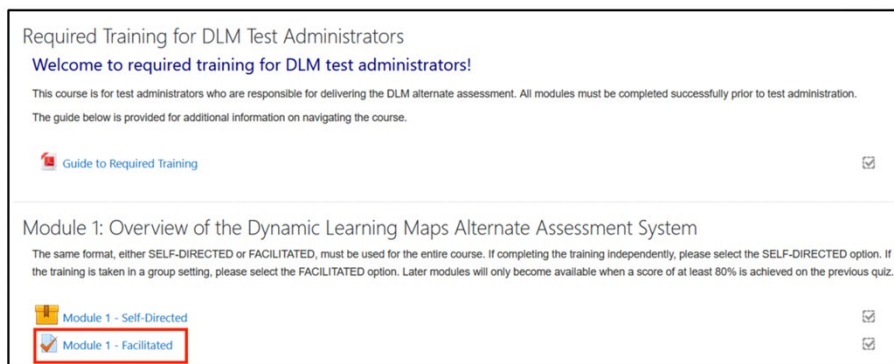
Required Training for DLM Test Administrators

Welcome to required training for DLM test administrators!

This course is for test administrators who are responsible for delivering the DLM alternate assessment. All modules must be completed successfully prior to test administration.

The guide below is provided for additional information on navigating the course.

Guide to Required Training

Module 1: Overview of the Dynamic Learning Maps Alternate Assessment System

The same format, either SELF-DIRECTED or FACILITATED, must be used for the entire course. If completing the training independently, please select the SELF-DIRECTED option. If the training is taken in a group setting, please select the FACILITATED option. Later modules will only become available when a score of at least 80% is achieved on the previous quiz.

Module 1 - Self-Directed

Module 1 - Facilitated